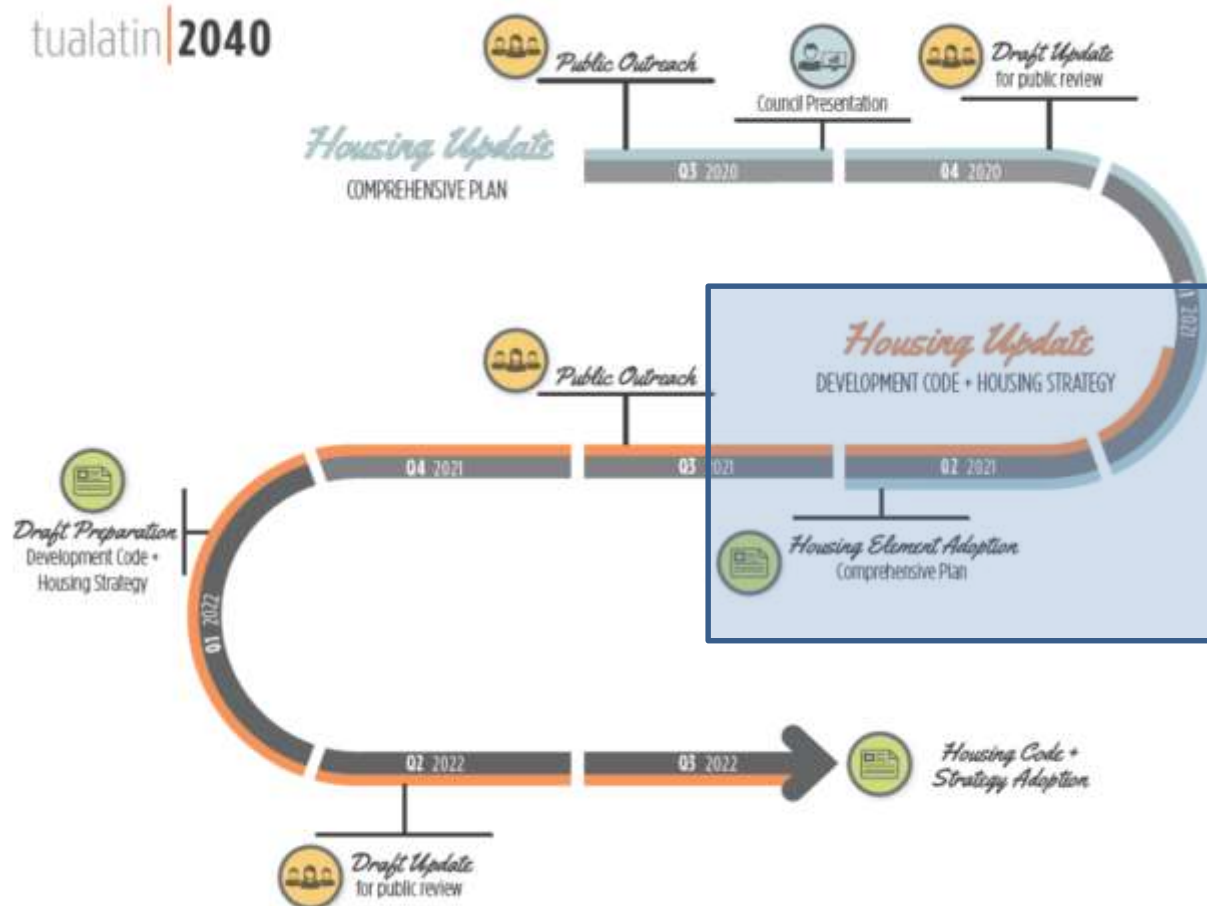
tualatin 2040

Public Outreach

Council Presentation

Draft Update
for public review

Housing Update
COMPREHENSIVE PLAN

Q3 2020

Q4 2020

Q1 2021

Housing Update
DEVELOPMENT CODE + HOUSING STRATEGY

Public Outreach

Q4 2021

Q3 2021

Q2 2021

Draft Preparation
Development Code + Housing Strategy

Housing Element Adoption
Comprehensive Plan

Q1 2022

Q2 2022

Q3 2022

Housing Code + Strategy Adoption

Draft Update
for public review